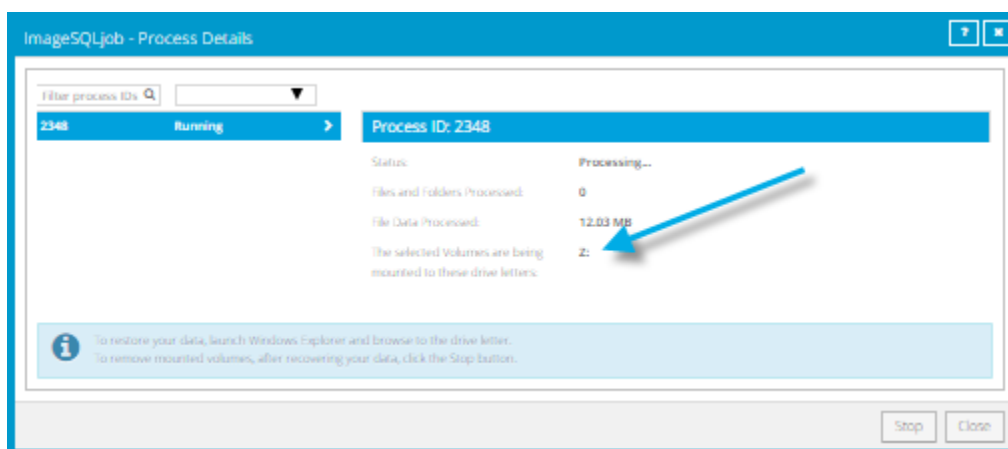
ImageSQLjob - Process Details

?

Filter process IDs

2348 Running

Process ID: 2348

| | |
|---|---|
| Status: | Processing... |
| Files and Folders Processed: | 0 |
| File Data Processed: | 12.03 MB |
| The selected Volumes are being mounted to these drive letters: | Z: |

To restore your data, launch Windows Explorer and browse to the drive letter.
To remove mounted volumes, after recovering your data, click the Stop button.

Stop Close